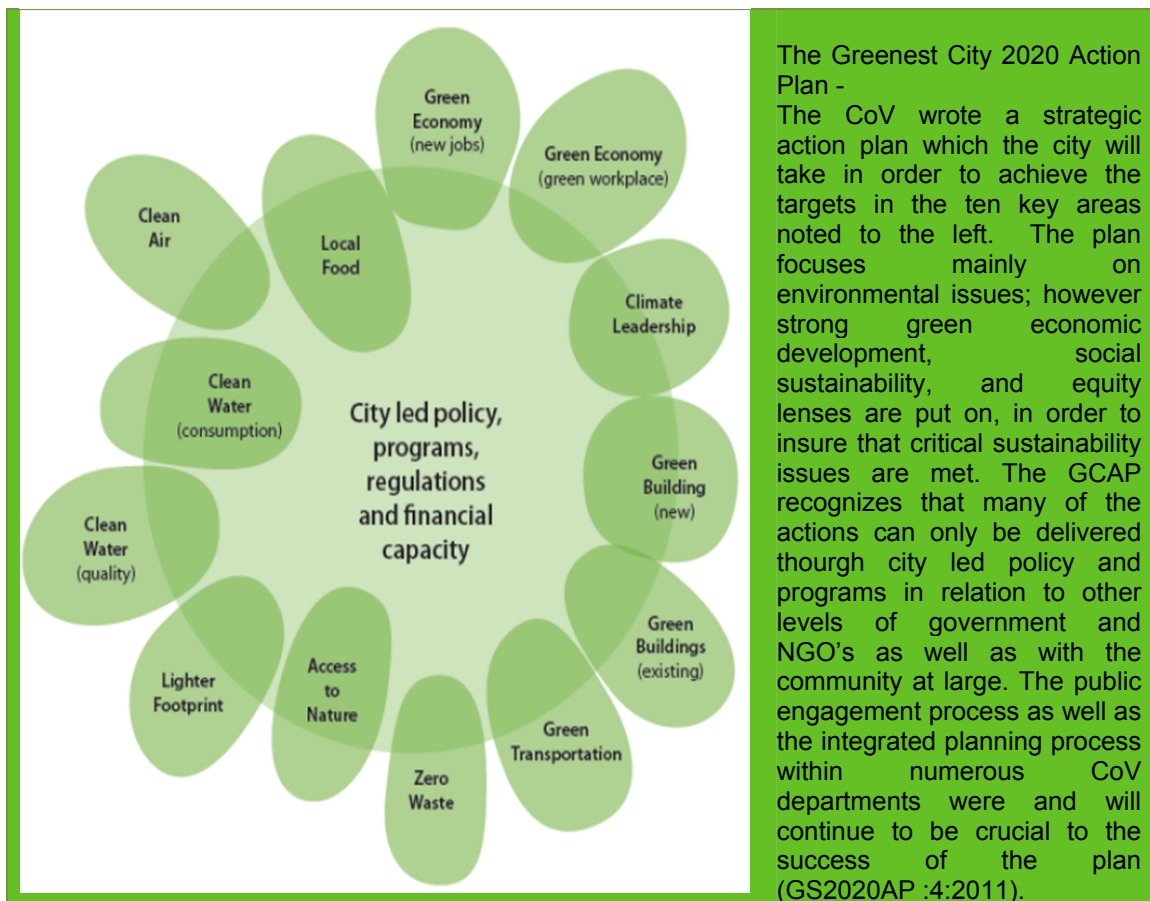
Green Economy (new jobs)

Green Economy (green workplace)

Climate Leadership

Green Building (new)

Green Buildings (existing)

Green Transportation

Zero Waste

Access to Nature

Lighter Footprint

Clean Water (quality)

Clean Water (consumption)

Clean Air

Local Food

City led policy, programs, regulations and financial capacity

The Greenest City 2020 Action Plan -
The CoV wrote a strategic action plan which the city will take in order to achieve the targets in the ten key areas noted to the left. The plan focuses mainly on environmental issues; however strong green economic development, social sustainability, and equity lenses are put on, in order to insure that critical sustainability issues are met. The GCAP recognizes that many of the actions can only be delivered thourgh city led policy and programs in relation to other levels of government and NGO's as well as with the community at large. The public engagement process as well as the integrated planning process within numerous CoV departments were and will continue to be crucial to the success of the plan (GS2020AP :4:2011).